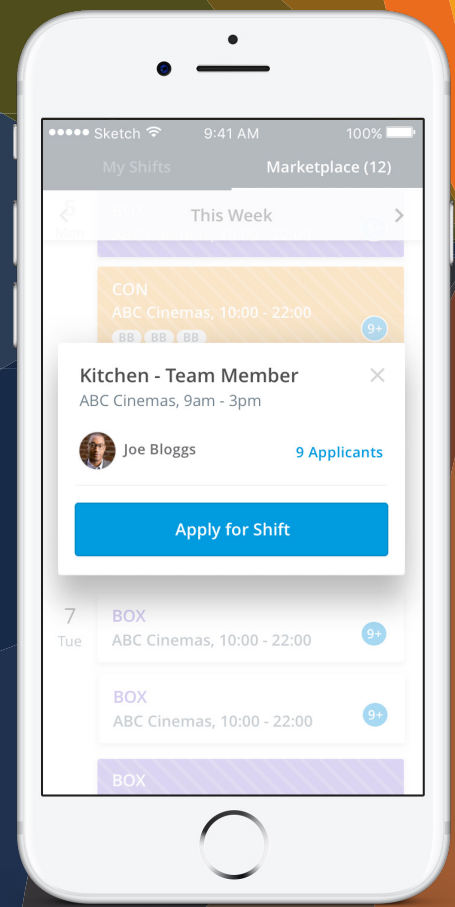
●●●●● Sketch 9:41 AM 100%

My Shifts

Marketplace (12)

6
Mon

This Week

CON
ABC Cinemas, 10:00 - 22:00
BB BB BB
9+

Kitchen - Team Member
ABC Cinemas, 9am - 3pm

Joe Bloggs

9 Applicants

Apply for Shift

7
Tue

BOX
ABC Cinemas, 10:00 - 22:00
9+

BOX
ABC Cinemas, 10:00 - 22:00
9+

BOX